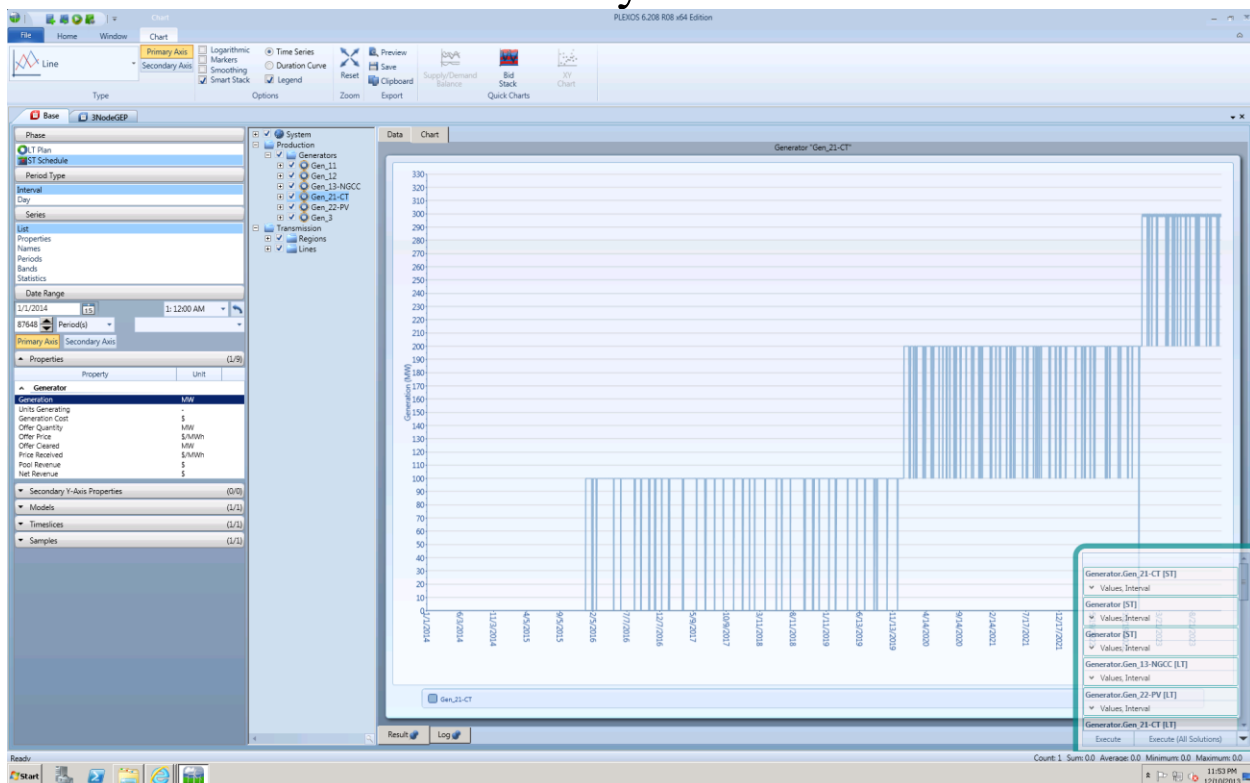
Chart
PLEXOS 6.208 R08 x64 Edition
File Home Window Chart
Line
Primary Axis
Secondary Axis
Type
Logarithmic
Markers
Smoothing
Smart Stack
Time Series
Duration Curve
Legend
Options
Reset
Zoom
Preview
Save
Clipboard
Export
Supply/Demand Balance
Bid Stack
Quick Charts
XY Chart
Base
3NodeGEP
Phase
LT Plan
ST Schedule
Period Type
Interval
Day
Series
List
Properties
Names
Periods
Bands
Statistics
Date Range
1/1/2014
1: 12:00 AM
87648 Period(s)
Primary Axis Secondary Axis
Properties (1/9)
| Property | Unit |
|---|---|
| Generator | |
| Generation | MW |
| Units Generating | - |
| Generation Cost | $ |
| Offer Quantity | MW |
| Offer Price | $/MWh |
| Offer Cleared | MW |
| Price Received | $/MWh |
| Pool Revenue | $ |
| Net Revenue | $ |
Secondary Y-Axis Properties (0/0)
Models (1/1)
Timeslices (1/1)
Samples (1/1)
System
Production
Generators
Gen_11
Gen_12
Gen_13-NGCC
Gen_21-CT
Gen_22-PV
Gen_3
Transmission
Regions
Lines
Data Chart
Generator "Gen_21-CT"
330
320
310
300
290
280
270
260
250
240
230
220
210
200
190
180
170
160
150
140
130
120
110
100
90
80
70
60
50
40
30
20
10
0
Generation (MW)
1/1/2014
6/3/2014
11/3/2014
4/5/2015
9/5/2015
2/5/2016
7/7/2016
12/7/2016
5/9/2017
10/9/2017
3/11/2018
8/11/2018
1/11/2019
6/13/2019
11/13/2019
4/14/2020
9/14/2020
2/14/2021
7/17/2021
12/17/2021
Gen_21-CT
Generator.Gen_21-CT [ST]
Values, Interval
Generator [ST]
Values, Interval
Generator [ST]
Values, Interval
Generator.Gen_13-NGCC [LT]
Values, Interval
Generator.Gen_22-PV [LT]
Values, Interval
Generator.Gen_21-CT [LT]
Execute
Execute (All Solutions)
Result
Log
Ready
Count: 1 Sum: 0.0 Average: 0.0 Minimum: 0.0 Maximum: 0.0
Start
11:53 PM
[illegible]